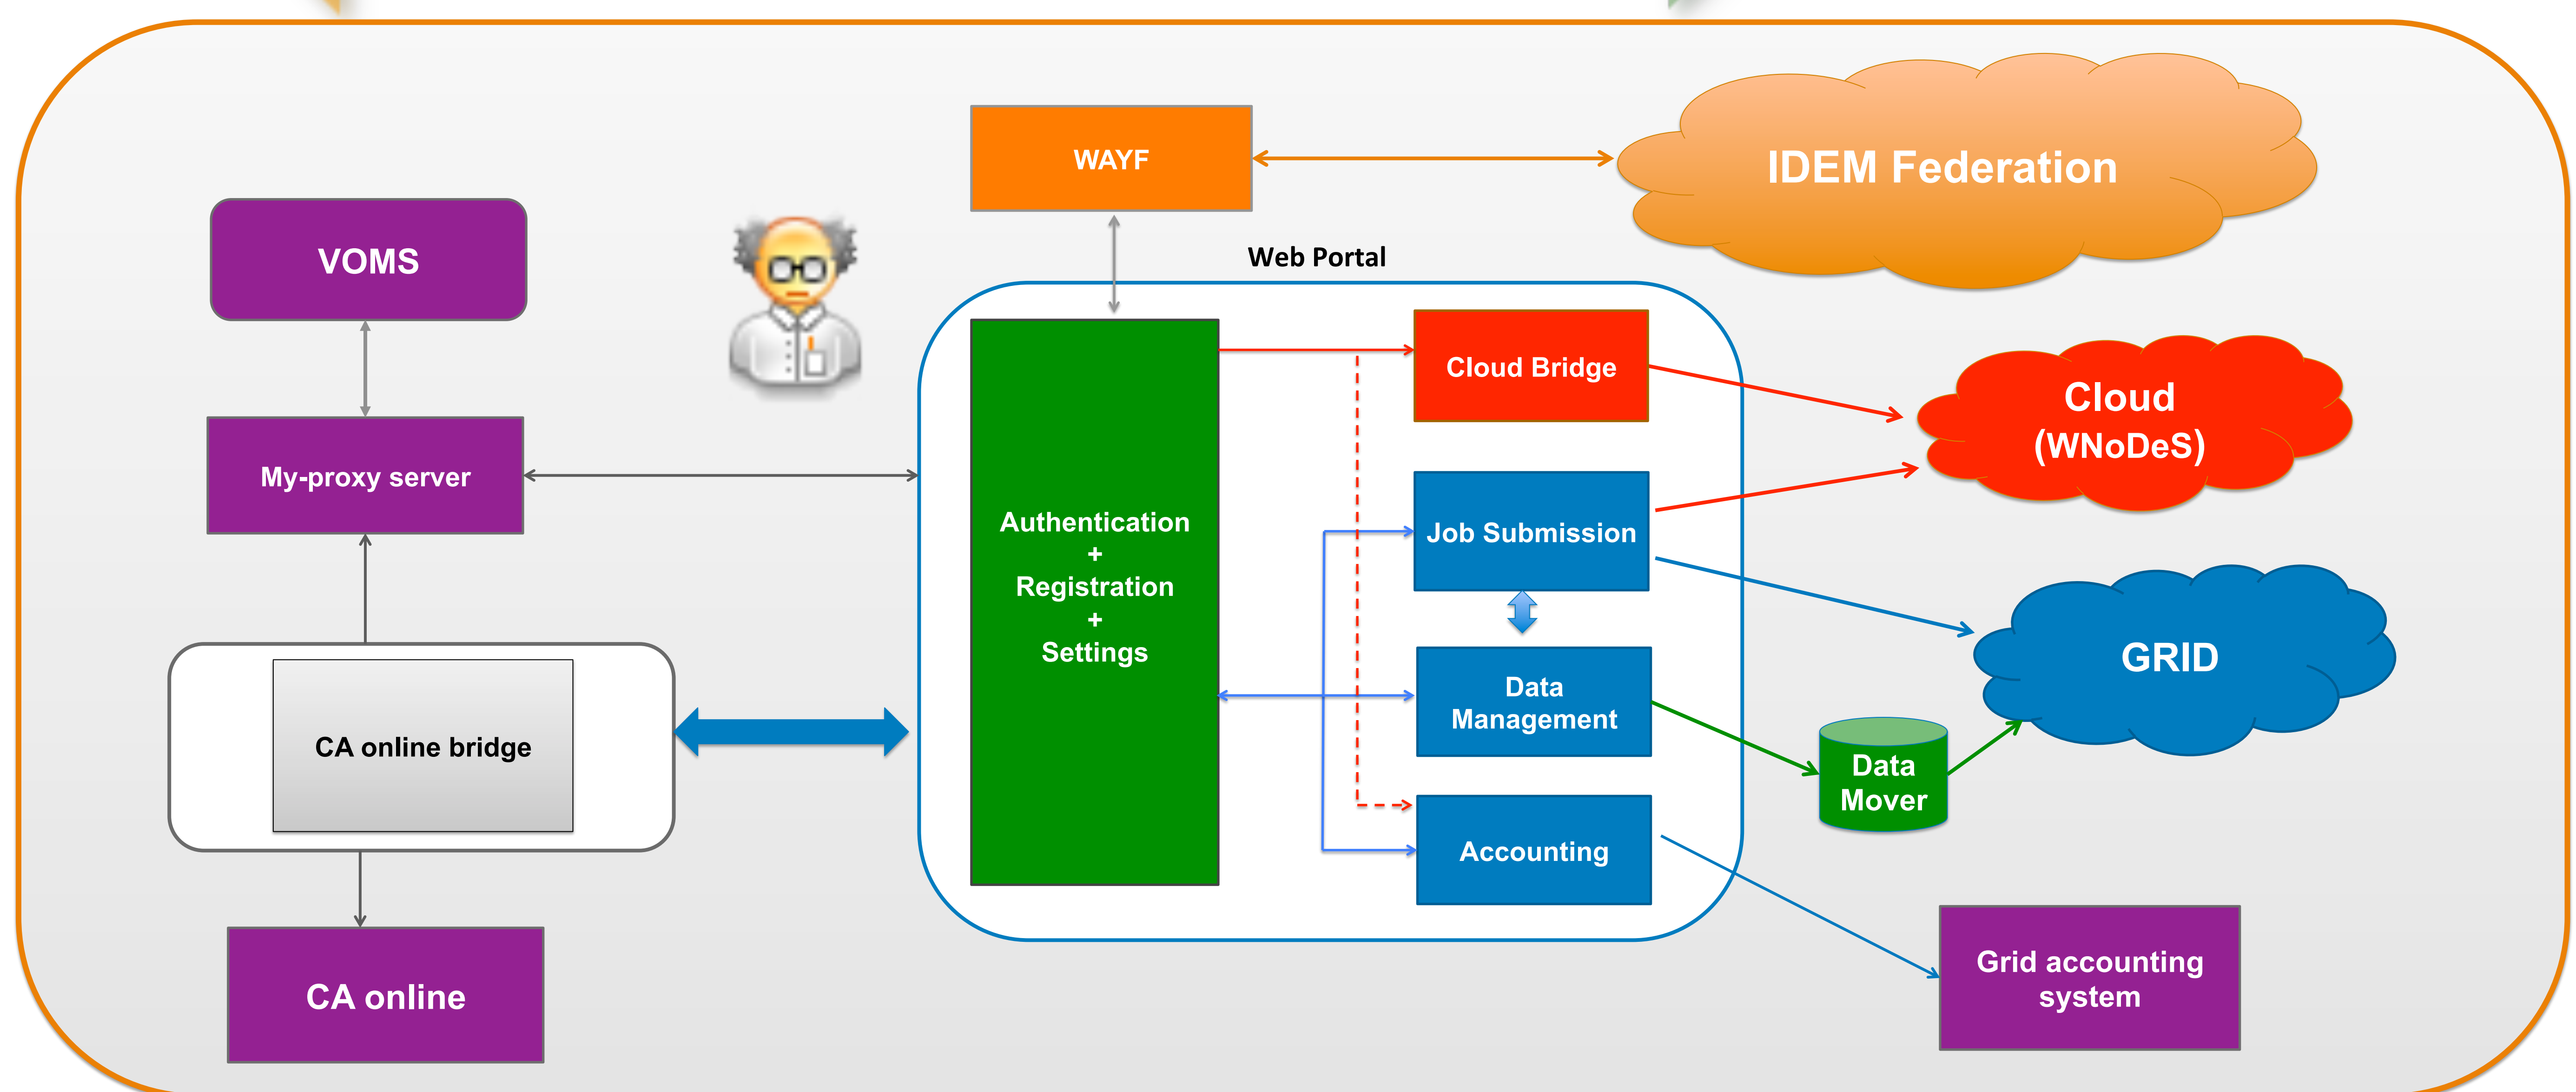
WAYF

IDEM Federation

VOMS

Web Portal

My-proxy server

Authentication
+
Registration
+
Settings

Cloud Bridge

Cloud
(WNoDeS)

Job Submission

GRID

Data Management

CA online bridge

Data Mover

Accounting

CA online

Grid accounting system